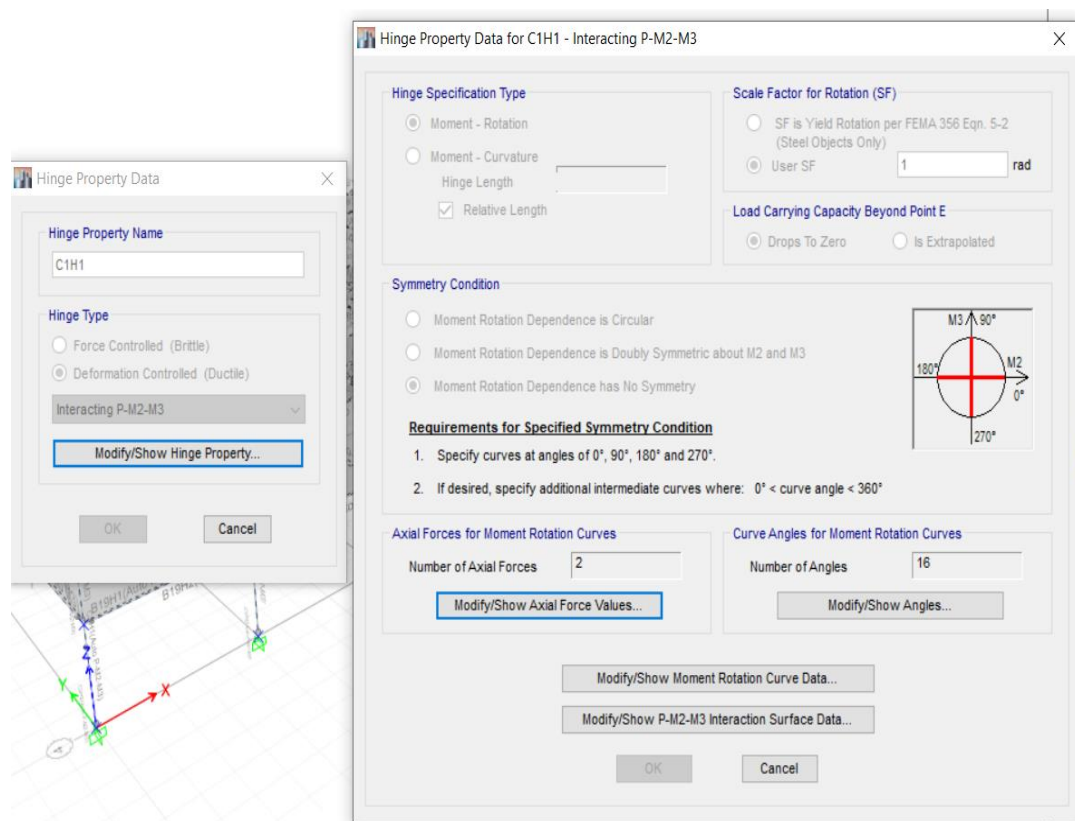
Hinge Property Data

Hinge Property Name

C1H1

Hinge Type

Force Controlled (Brittle)

Deformation Controlled (Ductile)

Interacting P-M2-M3

Modify/Show Hinge Property...

OK

Cancel

B19H1

Z

Y

X

Hinge Property Data for C1H1 - Interacting P-M2-M3

Hinge Specification Type

Moment - Rotation

Moment - Curvature

Hinge Length

Relative Length

Scale Factor for Rotation (SF)

SF is Yield Rotation per FEMA 356 Eqn. 5-2 (Steel Objects Only)

User SF

1

rad

Load Carrying Capacity Beyond Point E

Drops To Zero

Is Extrapolated

Symmetry Condition

Moment Rotation Dependence is Circular

Moment Rotation Dependence is Doubly Symmetric about M2 and M3

Moment Rotation Dependence has No Symmetry

M3 90°

180°

M2

0°

270°

Requirements for Specified Symmetry Condition

1. Specify curves at angles of 0°, 90°, 180° and 270°.

2. If desired, specify additional intermediate curves where: 0° < curve angle < 360°

Axial Forces for Moment Rotation Curves

Number of Axial Forces 2

Modify/Show Axial Force Values...

Curve Angles for Moment Rotation Curves

Number of Angles 16

Modify/Show Angles...

Modify/Show Moment Rotation Curve Data...

Modify/Show P-M2-M3 Interaction Surface Data...

OK

Cancel